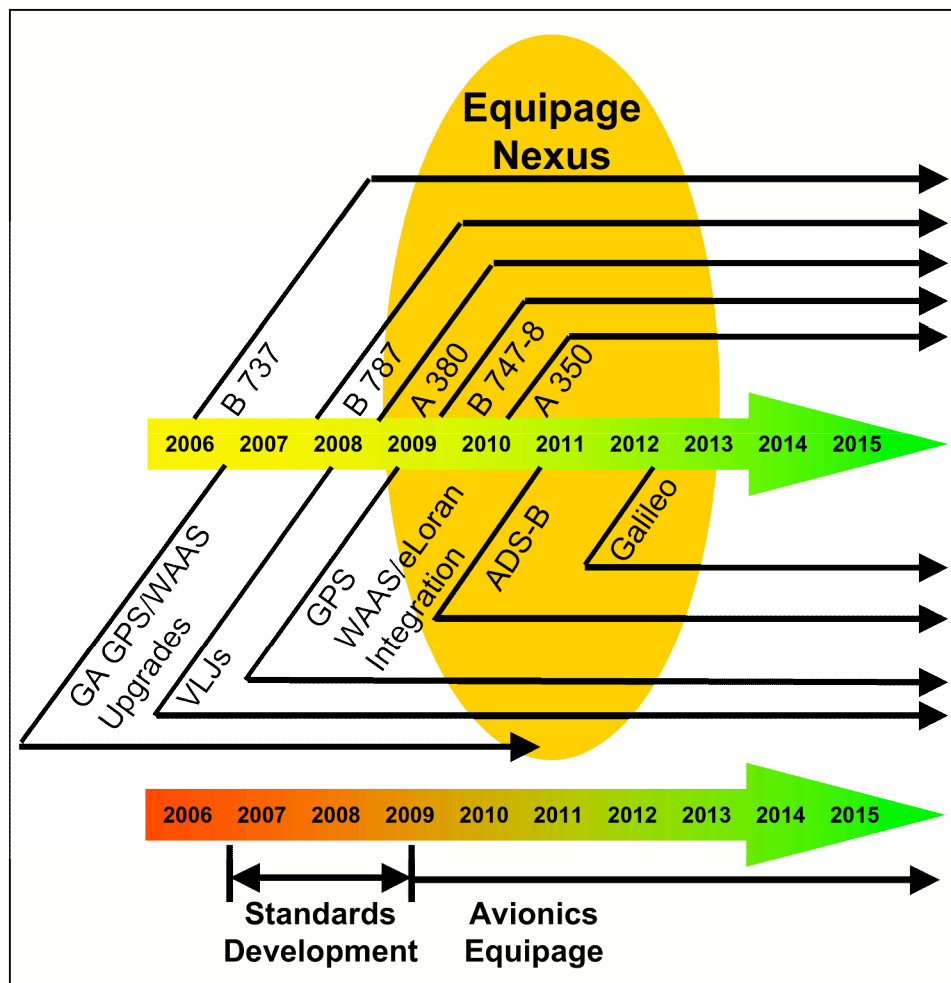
Equipage Nexus

B 737
B 787
A 380
B 747-8
A 350

2006 2007 2008 2009 2010 2011 2012 2013 2014 2015

GA GPS/WAAS Upgrades
VLJs
GPS WAAS/eLoran Integration
ADS-B
Galileo

2006 2007 2008 2009 2010 2011 2012 2013 2014 2015

Standards Development
Avionics Equipage